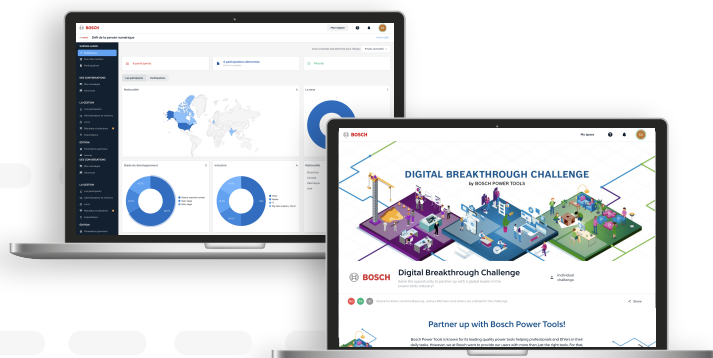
BOSCH
Défi de la pensée numérique
Expertise
Participations
Localisation
Stade de développement
Industrie

BOSCH
My space
DIGITAL BREAKTHROUGH CHALLENGE
by BOSCH POWER TOOLS
BOSCH
Digital Breakthrough Challenge
Individual challenge
Share
Partner up with Bosch Power Tools!
Bosch Power Tools is home for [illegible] professionals and DIYers in their daily tasks. However, we at Bosch want to provide our users with more than just the right tools. For that, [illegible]